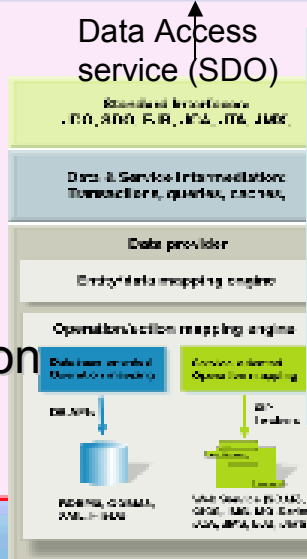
Data Access service (SDO)

Standard interfaces
JDO, SDO, EJB, JCA, JTA, JMX

Data & Service intermediation
Transactions, queries, caches

Data provider

Entity/data mapping engine

Operation/action mapping engine

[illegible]
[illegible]

DB APIs

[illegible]

RDBMS, ODBMS, XML, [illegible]

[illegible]

on